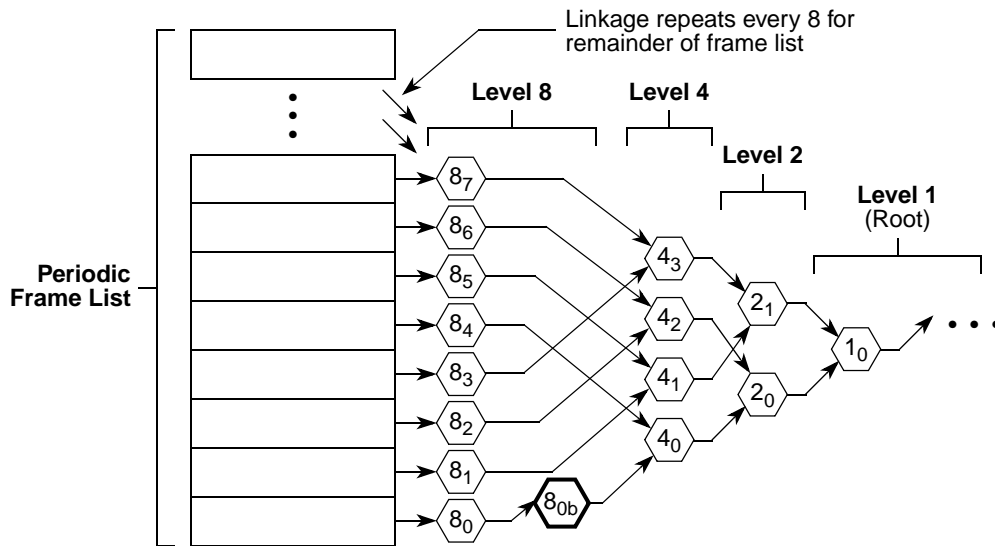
Linkage repeats every 8 for remainder of frame list

Level 8

Level 4

Level 2

Level 1
(Root)

Periodic
Frame List

$8_7$
$8_6$
$8_5$
$8_4$
$8_3$
$8_2$
$8_1$
$8_0$
$8_{0b}$

$4_3$
$4_2$
$4_1$
$4_0$

$2_1$
$2_0$

$1_0$

• • •